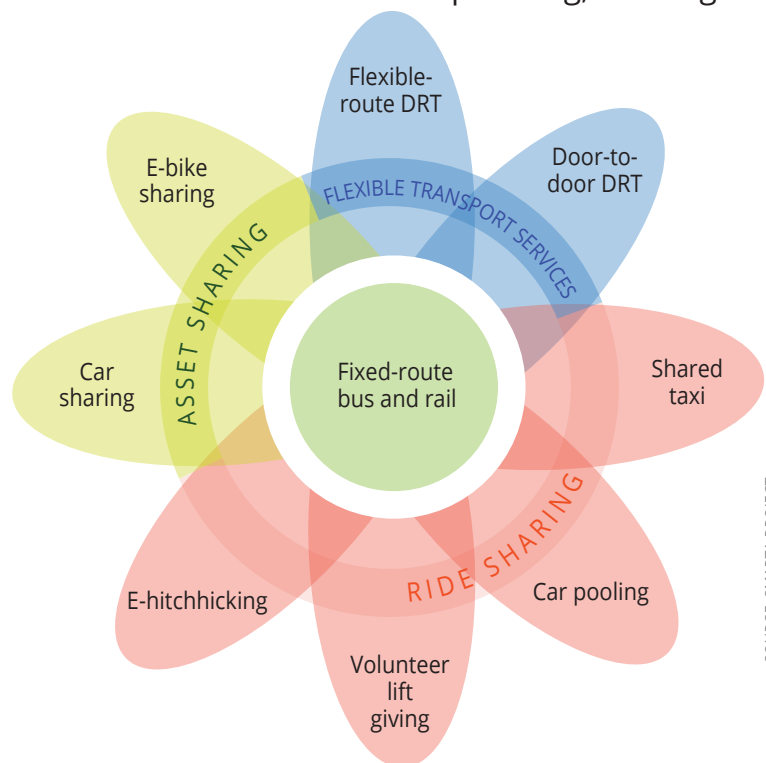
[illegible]

Flexible-route DRT

Door-to-door DRT

FLEXIBLE TRANSPORT SERVICES

E-bike sharing

ASSET SHARING

Car sharing

Fixed-route bus and rail

Shared taxi

RIDE SHARING

E-hitchhicking

Car pooling

Volunteer lift giving